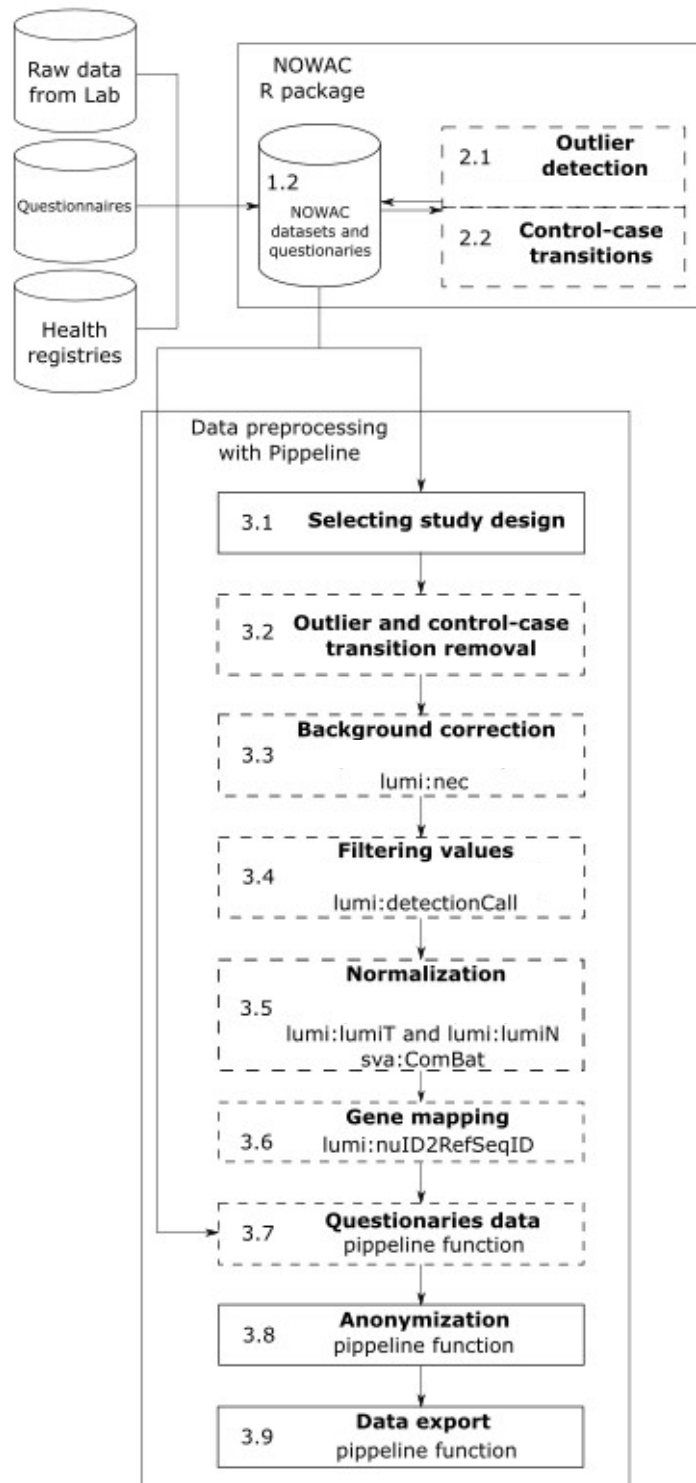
Raw data from Lab

Questionnaires

Health registries

NOWAC R package

1.2 NOWAC datasets and questionaries

2.1 Outlier detection

2.2 Control-case transitions

Data preprocessing with Pippeline

3.1 Selecting study design

3.2 Outlier and control-case transition removal

Background correction
3.3
lumi:nec

Filtering values
3.4
lumi:detectionCall

Normalization
3.5
lumi:lumiT and lumi:lumiN
sva:ComBat

Gene mapping
3.6 lumi:nuID2RefSeqID

3.7 Questionaries data
pippeline function

3.8 Anonymization
pippeline function

3.9 Data export
pippeline function